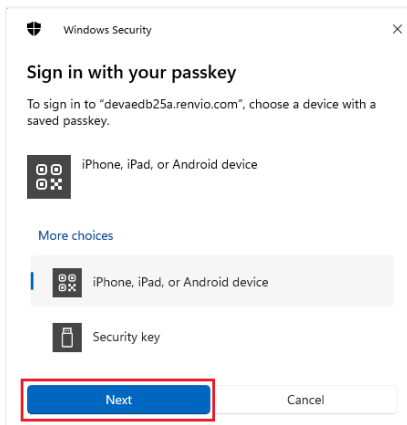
Windows Security

Sign in with your passkey

To sign in to "devaedb25a.renvio.com", choose a device with a saved passkey.

iPhone, iPad, or Android device

More choices

iPhone, iPad, or Android device

Security key

Next

Cancel